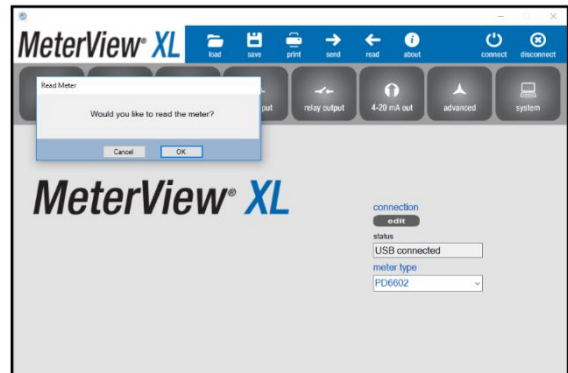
MeterView® XL

load save print send read about connect disconnect

Read Meter

Would you like to read the meter?

Cancel OK

put relay output 4-20 mA out advanced system

MeterView® XL

connection
edit
status
USB connected
meter type
PD6602